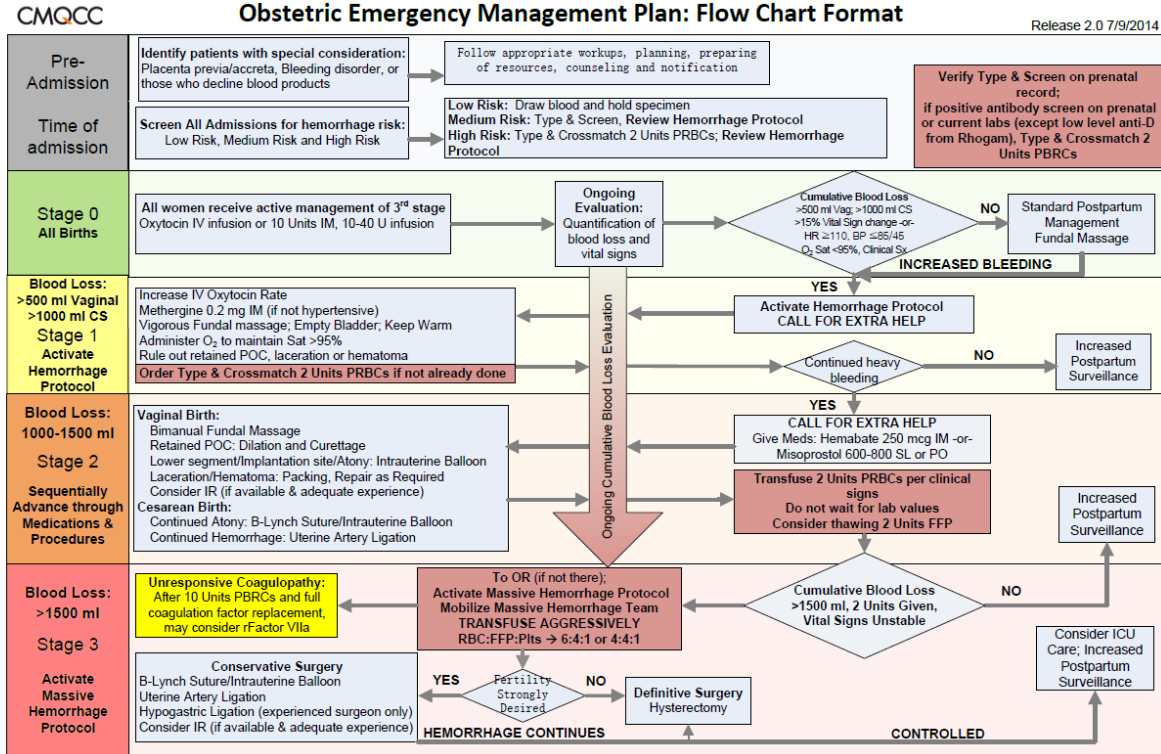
CMQCC

Obstetric Emergency Management Plan: Flow Chart Format

Release 2.0 7/9/2014

Pre-Admission

Identify patients with special consideration: Placenta previa/accreta, Bleeding disorder, or those who decline blood products

Follow appropriate workups, planning, preparing of resources, counseling and notification

Verify Type & Screen on prenatal record; if positive antibody screen on prenatal or current labs (except low level anti-D from Rhogam), Type & Crossmatch 2 Units PBRCs

Time of admission

Screen All Admissions for hemorrhage risk: Low Risk, Medium Risk and High Risk

Low Risk: Draw blood and hold specimen
Medium Risk: Type & Screen, Review Hemorrhage Protocol
High Risk: Type & Crossmatch 2 Units PRBCs; Review Hemorrhage Protocol

Stage 0
All Births

All women receive active management of 3$^{rd}$ stage
Oxytocin IV infusion or 10 Units IM, 10-40 U infusion

Ongoing Evaluation: Quantification of blood loss and vital signs

Cumulative Blood Loss >500 ml Vag; >1000 ml CS >15% Vital Sign change -or- HR ≥110, BP ≤85/45 O$_2$ Sat <95%, Clinical Sx

NO

Standard Postpartum Management Fundal Massage

INCREASED BLEEDING

YES

Blood Loss: >500 ml Vaginal >1000 ml CS
Stage 1
Activate Hemorrhage Protocol

Increase IV Oxytocin Rate
Methergine 0.2 mg IM (if not hypertensive)
Vigorous Fundal massage; Empty Bladder; Keep Warm
Administer O$_2$ to maintain Sat >95%
Rule out retained POC, laceration or hematoma
Order Type & Crossmatch 2 Units PRBCs if not already done

Ongoing Cumulative Blood Loss Evaluation

Activate Hemorrhage Protocol
CALL FOR EXTRA HELP

Continued heavy bleeding

NO

Increased Postpartum Surveillance

YES

Blood Loss: 1000-1500 ml
Stage 2
Sequentially Advance through Medications & Procedures

Vaginal Birth:
Bimanual Fundal Massage
Retained POC: Dilation and Curettage
Lower segment/Implantation site/Atony: Intrauterine Balloon
Laceration/Hematoma: Packing, Repair as Required
Consider IR (if available & adequate experience)
Cesarean Birth:
Continued Atony: B-Lynch Suture/Intrauterine Balloon
Continued Hemorrhage: Uterine Artery Ligation

CALL FOR EXTRA HELP
Give Meds: Hemabate 250 mcg IM -or- Misoprostol 600-800 SL or PO

Transfuse 2 Units PRBCs per clinical signs
Do not wait for lab values
Consider thawing 2 Units FFP

Increased Postpartum Surveillance

Blood Loss: >1500 ml
Stage 3
Activate Massive Hemorrhage Protocol

Unresponsive Coagulopathy: After 10 Units PBRCs and full coagulation factor replacement, may consider rFactor VIIa

To OR (if not there);
Activate Massive Hemorrhage Protocol
Mobilize Massive Hemorrhage Team
TRANSFUSE AGGRESSIVELY
RBC:FFP:Plts → 6:4:1 or 4:4:1

Cumulative Blood Loss >1500 ml, 2 Units Given, Vital Signs Unstable

NO

Consider ICU Care; Increased Postpartum Surveillance

Conservative Surgery
B-Lynch Suture/Intrauterine Balloon
Uterine Artery Ligation
Hypogastric Ligation (experienced surgeon only)
Consider IR (if available & adequate experience)

YES

Fertility Strongly Desired

NO

Definitive Surgery
Hysterectomy

HEMORRHAGE CONTINUES

CONTROLLED